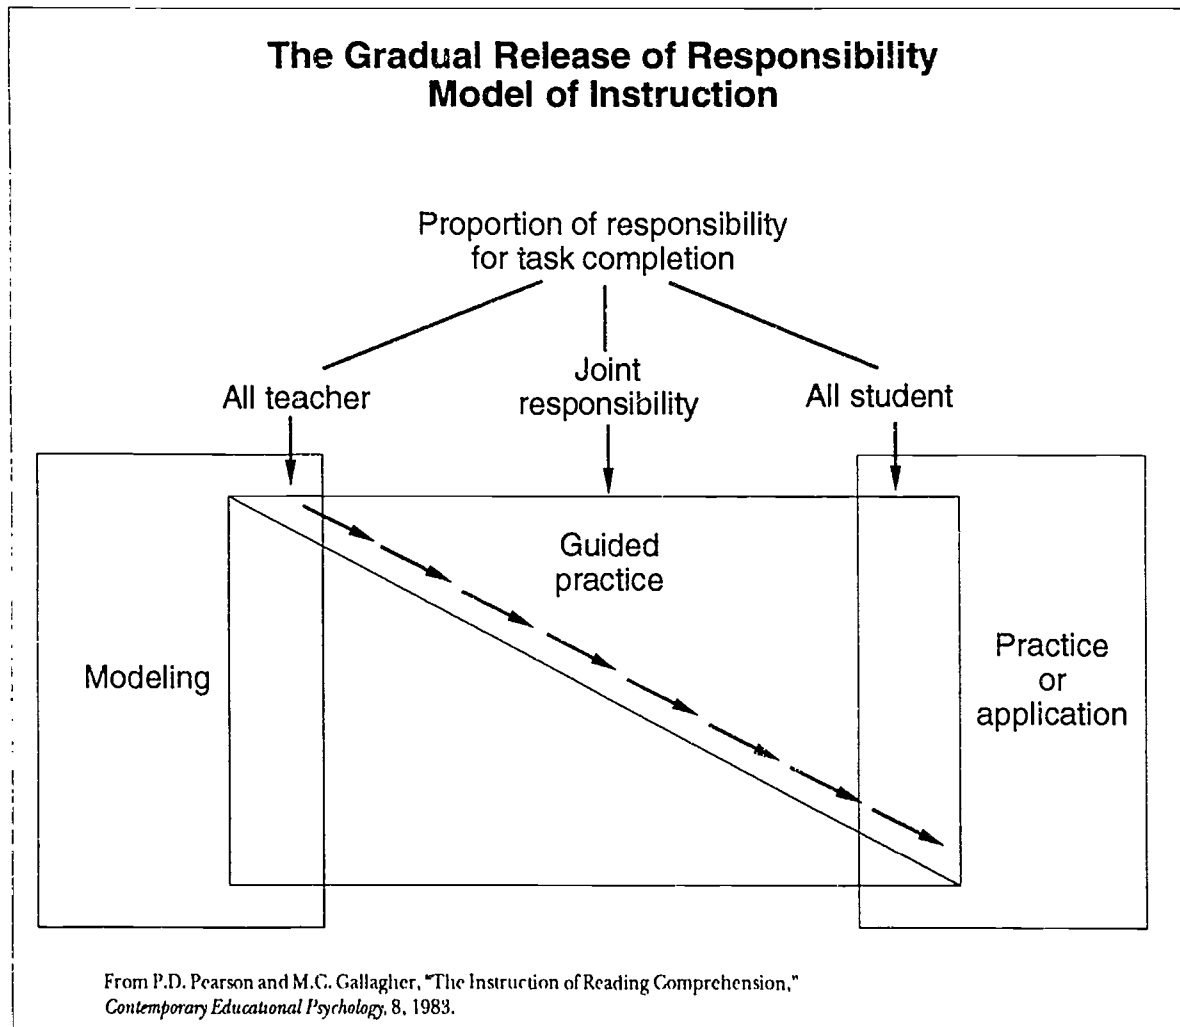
The Gradual Release of Responsibility Model of Instruction

Proportion of responsibility for task completion

All teacher

Joint responsibility

All student

Guided practice

Modeling

Practice or application

From P.D. Pearson and M.C. Gallagher, "The Instruction of Reading Comprehension," Contemporary Educational Psychology, 8, 1983.